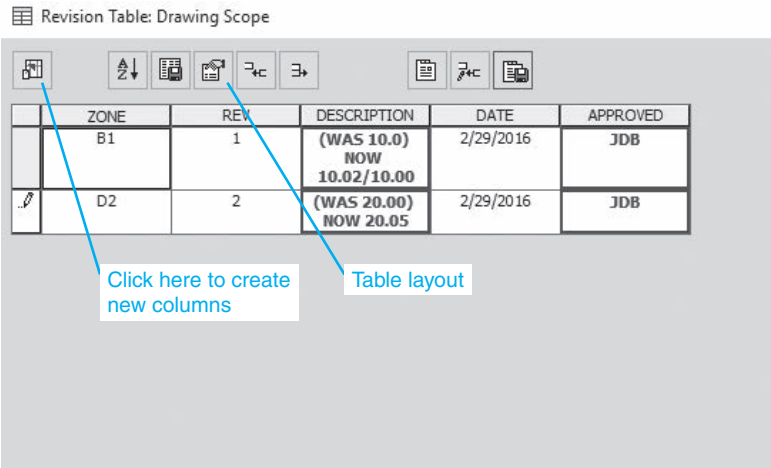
Revision Table: Drawing Scope

| | ZONE | REV | DESCRIPTION | DATE | APPROVED |
|---|---|---|---|---|---|
| | B1 | 1 | (WAS 10.0) NOW 10.02/10.00 | 2/29/2016 | JDB |
| | D2 | 2 | (WAS 20.00) NOW 20.05 | 2/29/2016 | JDB |

Click here to create new columns

Table layout